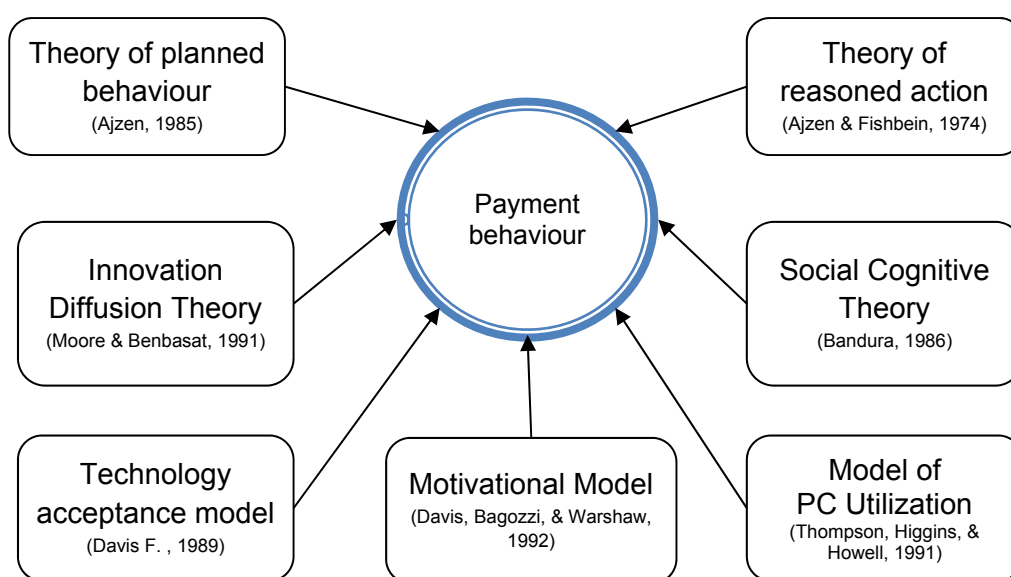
Theory of planned behaviour
(Ajzen, 1985)

Theory of reasoned action
(Ajzen & Fishbein, 1974)

Payment behaviour

Innovation Diffusion Theory
(Moore & Benbasat, 1991)

Social Cognitive Theory
(Bandura, 1986)

Technology acceptance model
(Davis F. , 1989)

Motivational Model
(Davis, Bagozzi, & Warshaw, 1992)

Model of PC Utilization
(Thompson, Higgins, & Howell, 1991)